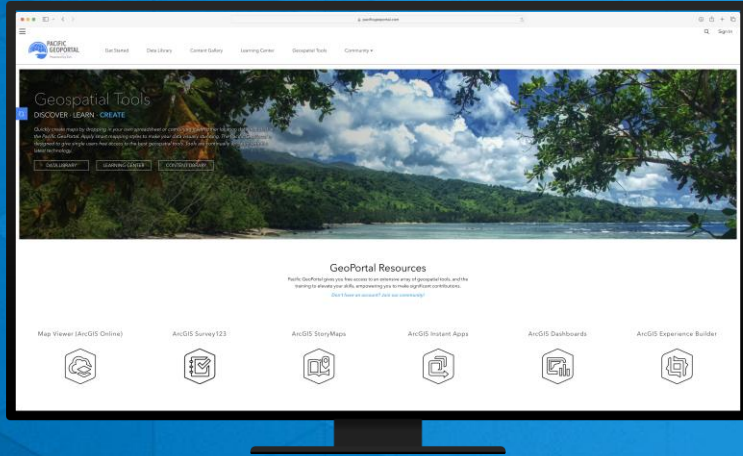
pacificgeoportal.com

Sign In

PACIFIC GEOPORTAL

Get Started Data Library Content Gallery Learning Center Geospatial Tools Community ▾

Geospatial Tools

DISCOVER · LEARN · CREATE

Quickly create maps by dropping in your own spreadsheet or combining layers from the Pacific GeoPortal. Apply smart mapping styles to make your data visually stunning. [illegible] designed to give simple users fast access to the best geospatial tools. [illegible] latest technology.

DATA LIBRARY LEARNING CENTER CONTENT GALLERY

GeoPortal Resources

Pacific GeoPortal gives you free access to an extensive array of geospatial tools, and the training to elevate your skills, empowering you to make significant contributions.

Don't have an account? Join our community!

Map Viewer (ArcGIS Online)

ArcGIS Survey123

ArcGIS StoryMaps

ArcGIS Instant Apps

ArcGIS Dashboards

ArcGIS Experience Builder